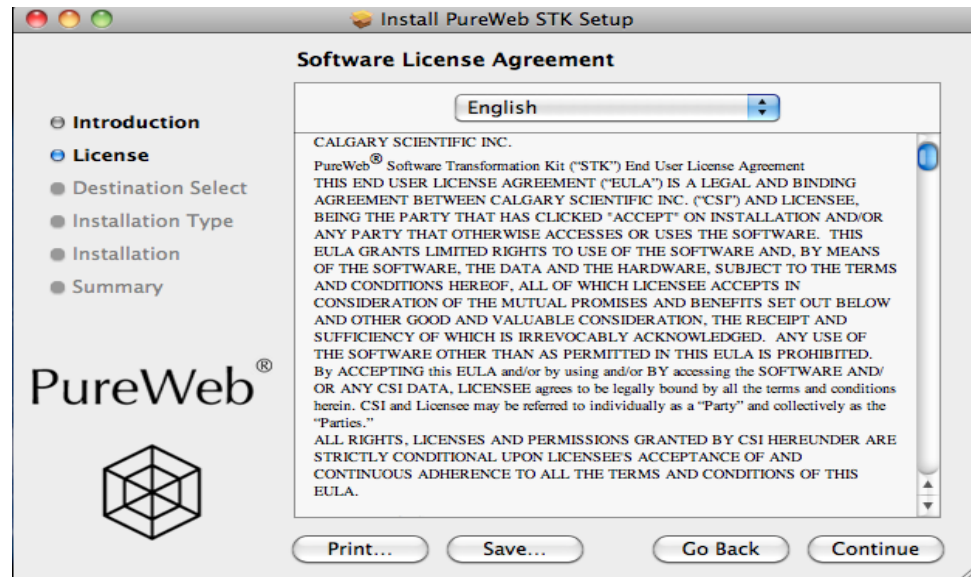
Install PureWeb STK Setup

Software License Agreement

Introduction
License
Destination Select
Installation Type
Installation
Summary

PureWeb®

English

CALGARY SCIENTIFIC INC.
PureWeb® Software Transformation Kit ("STK") End User License Agreement
THIS END USER LICENSE AGREEMENT ("EULA") IS A LEGAL AND BINDING AGREEMENT BETWEEN CALGARY SCIENTIFIC INC. ("CSI") AND LICENSEE, BEING THE PARTY THAT HAS CLICKED "ACCEPT" ON INSTALLATION AND/OR ANY PARTY THAT OTHERWISE ACCESSES OR USES THE SOFTWARE. THIS EULA GRANTS LIMITED RIGHTS TO USE OF THE SOFTWARE AND, BY MEANS OF THE SOFTWARE, THE DATA AND THE HARDWARE, SUBJECT TO THE TERMS AND CONDITIONS HEREOF, ALL OF WHICH LICENSEE ACCEPTS IN CONSIDERATION OF THE MUTUAL PROMISES AND BENEFITS SET OUT BELOW AND OTHER GOOD AND VALUABLE CONSIDERATION, THE RECEIPT AND SUFFICIENCY OF WHICH IS IRREVOCABLY ACKNOWLEDGED. ANY USE OF THE SOFTWARE OTHER THAN AS PERMITTED IN THIS EULA IS PROHIBITED. By ACCEPTING this EULA and/or by using and/or BY accessing the SOFTWARE AND/OR ANY CSI DATA, LICENSEE agrees to be legally bound by all the terms and conditions herein. CSI and Licensee may be referred to individually as a "Party" and collectively as the "Parties."
ALL RIGHTS, LICENSES AND PERMISSIONS GRANTED BY CSI HEREUNDER ARE STRICTLY CONDITIONAL UPON LICENSEE'S ACCEPTANCE OF AND CONTINUOUS ADHERENCE TO ALL THE TERMS AND CONDITIONS OF THIS EULA.

Print... Save... Go Back Continue